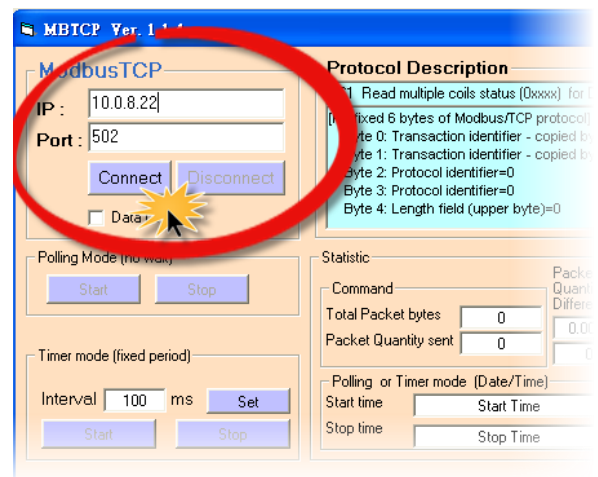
MBTCP Ver. 1.1.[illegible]

ModbusTCP
IP : 10.0.8.22
Port : 502
Connect
Disconnect
Data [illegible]

Protocol Description
01 Read multiple coils status (0xxxx) for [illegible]
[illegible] fixed 6 bytes of Modbus/TCP protocol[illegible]
Byte 0: Transaction identifier - copied b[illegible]
Byte 1: Transaction identifier - copied b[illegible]
Byte 2: Protocol identifier=0
Byte 3: Protocol identifier=0
Byte 4: Length field (upper byte)=0

Polling Mode (no wait)
Start
Stop

Timer mode (fixed period)
Interval 100 ms
Set
Start
Stop

Statistic
Command
Total Packet bytes 0
Packet Quantity sent 0
Packe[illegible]
Quant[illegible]
Differe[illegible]
0.0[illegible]

Polling or Timer mode (Date/Time)
Start time Start Time
Stop time Stop Time